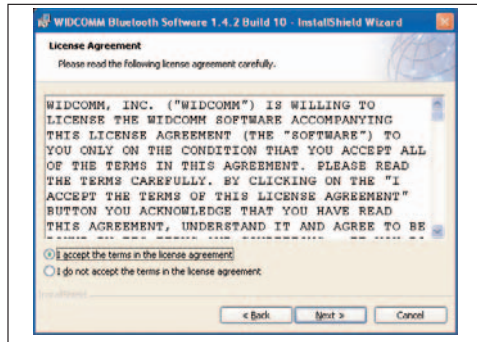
WIDCOMM Bluetooth Software 1.4.2 Build 10 - InstallShield Wizard

License Agreement

Please read the following license agreement carefully.

WIDCOMM, INC. ("WIDCOMM") IS WILLING TO LICENSE THE WIDCOMM SOFTWARE ACCOMPANYING THIS LICENSE AGREEMENT (THE "SOFTWARE") TO YOU ONLY ON THE CONDITION THAT YOU ACCEPT ALL OF THE TERMS IN THIS AGREEMENT. PLEASE READ THE TERMS CAREFULLY. BY CLICKING ON THE "I ACCEPT THE TERMS OF THIS LICENSE AGREEMENT" BUTTON YOU ACKNOWLEDGE THAT YOU HAVE READ THIS AGREEMENT, UNDERSTAND IT AND AGREE TO BE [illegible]

I accept the terms in the license agreement

I do not accept the terms in the license agreement

InstallShield

< Back

Next >

Cancel